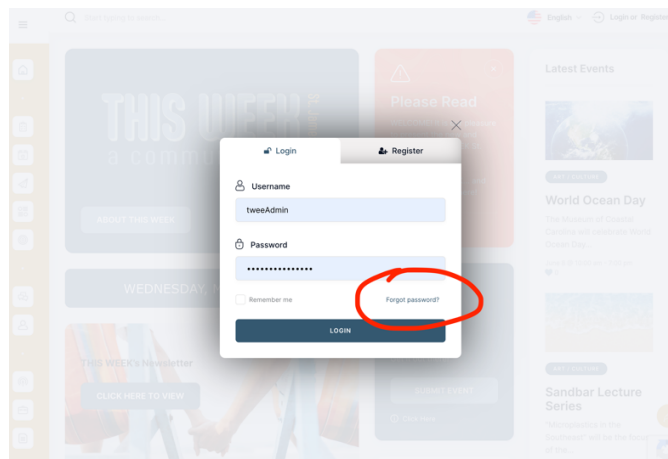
Start typing to search...

English

Login or Register

THIS WEEK
a commu

ABOUT THIS WEEK

WEDNESDAY,

THIS WEEK's Newsletter

CLICK HERE TO VIEW

Please Read

SUBMIT EVENT

Latest Events

World Ocean Day

Sandbar Lecture Series

Login

Register

Username

tweeAdmin

Password

••••••••••••••

Remember me

Forgot password?

LOGIN